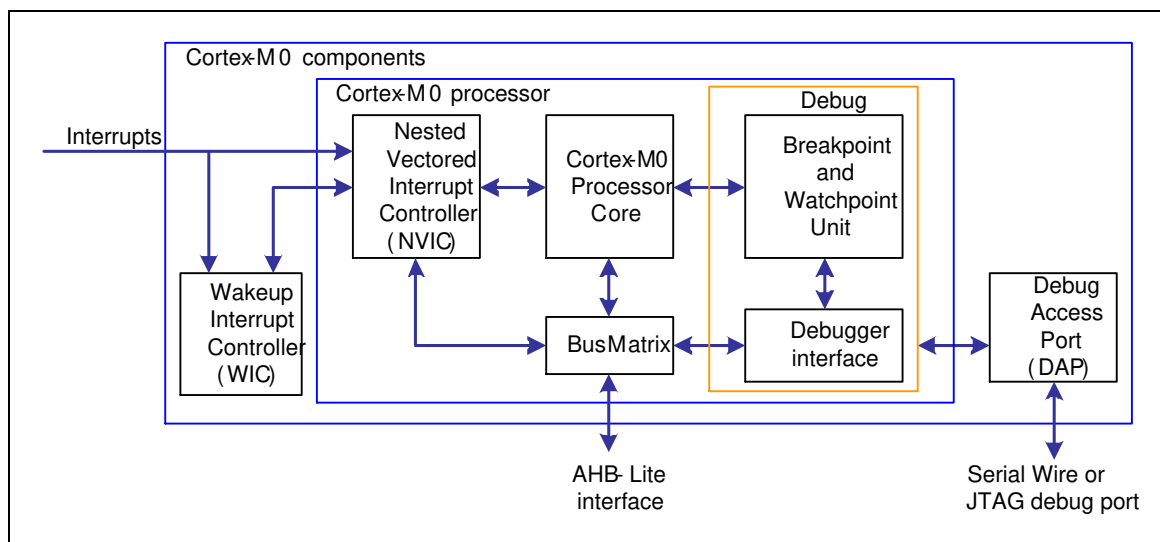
Cortex-M0 components

Cortex-M0 processor

Debug

Interrupts

Nested Vectored Interrupt Controller (NVIC)

Cortex-M0 Processor Core

Breakpoint and Watchpoint Unit

Wakeup Interrupt Controller (WIC)

BusMatrix

Debugger interface

Debug Access Port (DAP)

AHB-Lite interface

Serial Wire or JTAG debug port